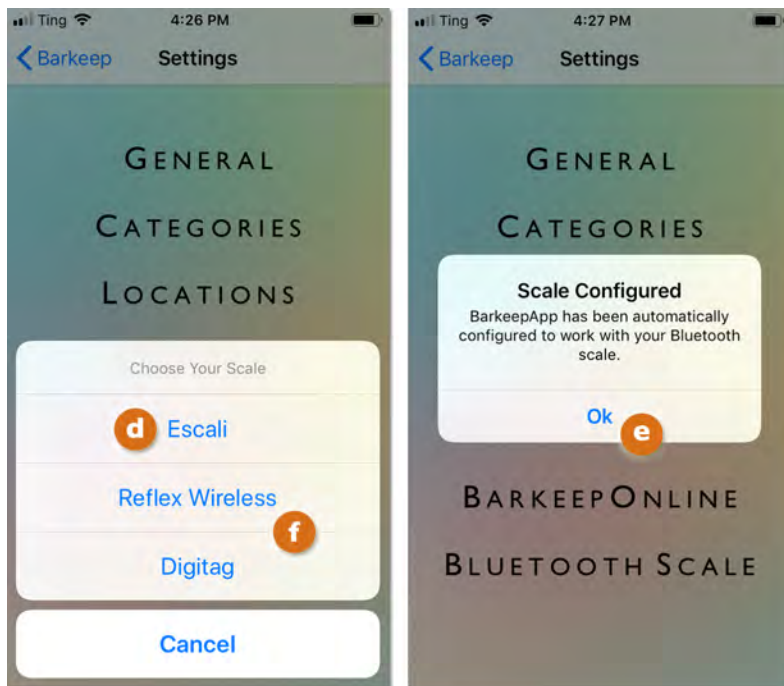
Ting 4:26 PM

Barkeep Settings

General

Categories

Locations

Choose Your Scale

d Escali

Reflex Wireless

f

Digitag

Cancel

Ting 4:27 PM

Barkeep Settings

General

Categories

Scale Configured

BarkeepApp has been automatically configured to work with your Bluetooth scale.

Ok

e

BarkeepOnline

Bluetooth Scale